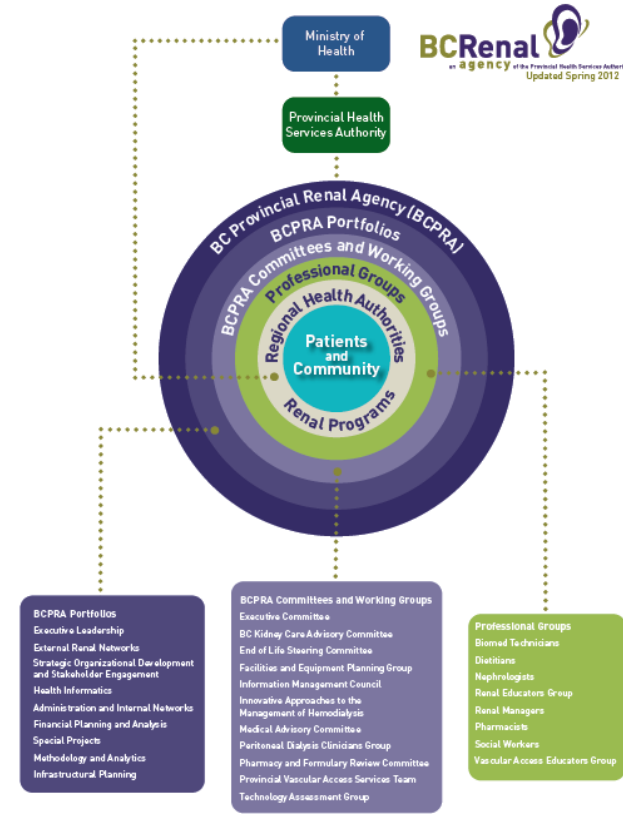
Ministry of Health

BCRenal
an agency of the Provincial Health Services Authority
Updated Spring 2012

Provincial Health Services Authority

BC Provincial Renal Agency (BCPRA)
BCPRA Portfolios
BCPRA Committees and Working Groups
Professional Groups
Regional Health Authorities
Patients and Community
Renal Programs

BCPRA Portfolios
Executive Leadership
External Renal Networks
Strategic Organizational Development and Stakeholder Engagement
Health Informatics
Administration and Internal Networks
Financial Planning and Analysis
Special Projects
Methodology and Analytics
Infrastructural Planning

BCPRA Committees and Working Groups
Executive Committee
BC Kidney Care Advisory Committee
End of Life Steering Committee
Facilities and Equipment Planning Group
Information Management Council
Innovative Approaches to the Management of Hemodialysis
Medical Advisory Committee
Peritoneal Dialysis Clinicians Group
Pharmacy and Formulary Review Committee
Provincial Vascular Access Services Team
Technology Assessment Group

Professional Groups
Biomed Technicians
Dietitians
Nephrologists
Renal Educators Group
Renal Managers
Pharmacists
Social Workers
Vascular Access Educators Group